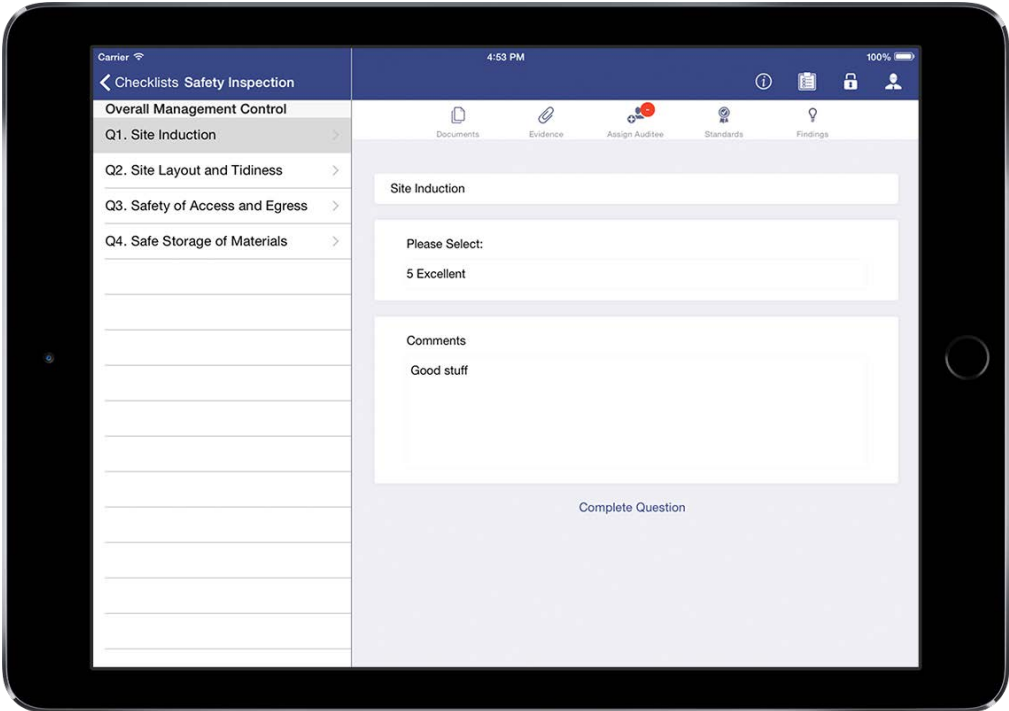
Carrier
4:53 PM
100%

Checklists Safety Inspection

Overall Management Control
Q1. Site Induction
Q2. Site Layout and Tidiness
Q3. Safety of Access and Egress
Q4. Safe Storage of Materials

Documents
Evidence
Assign Auditee
Standards
Findings

Site Induction

Please Select:
5 Excellent

Comments
Good stuff

Complete Question